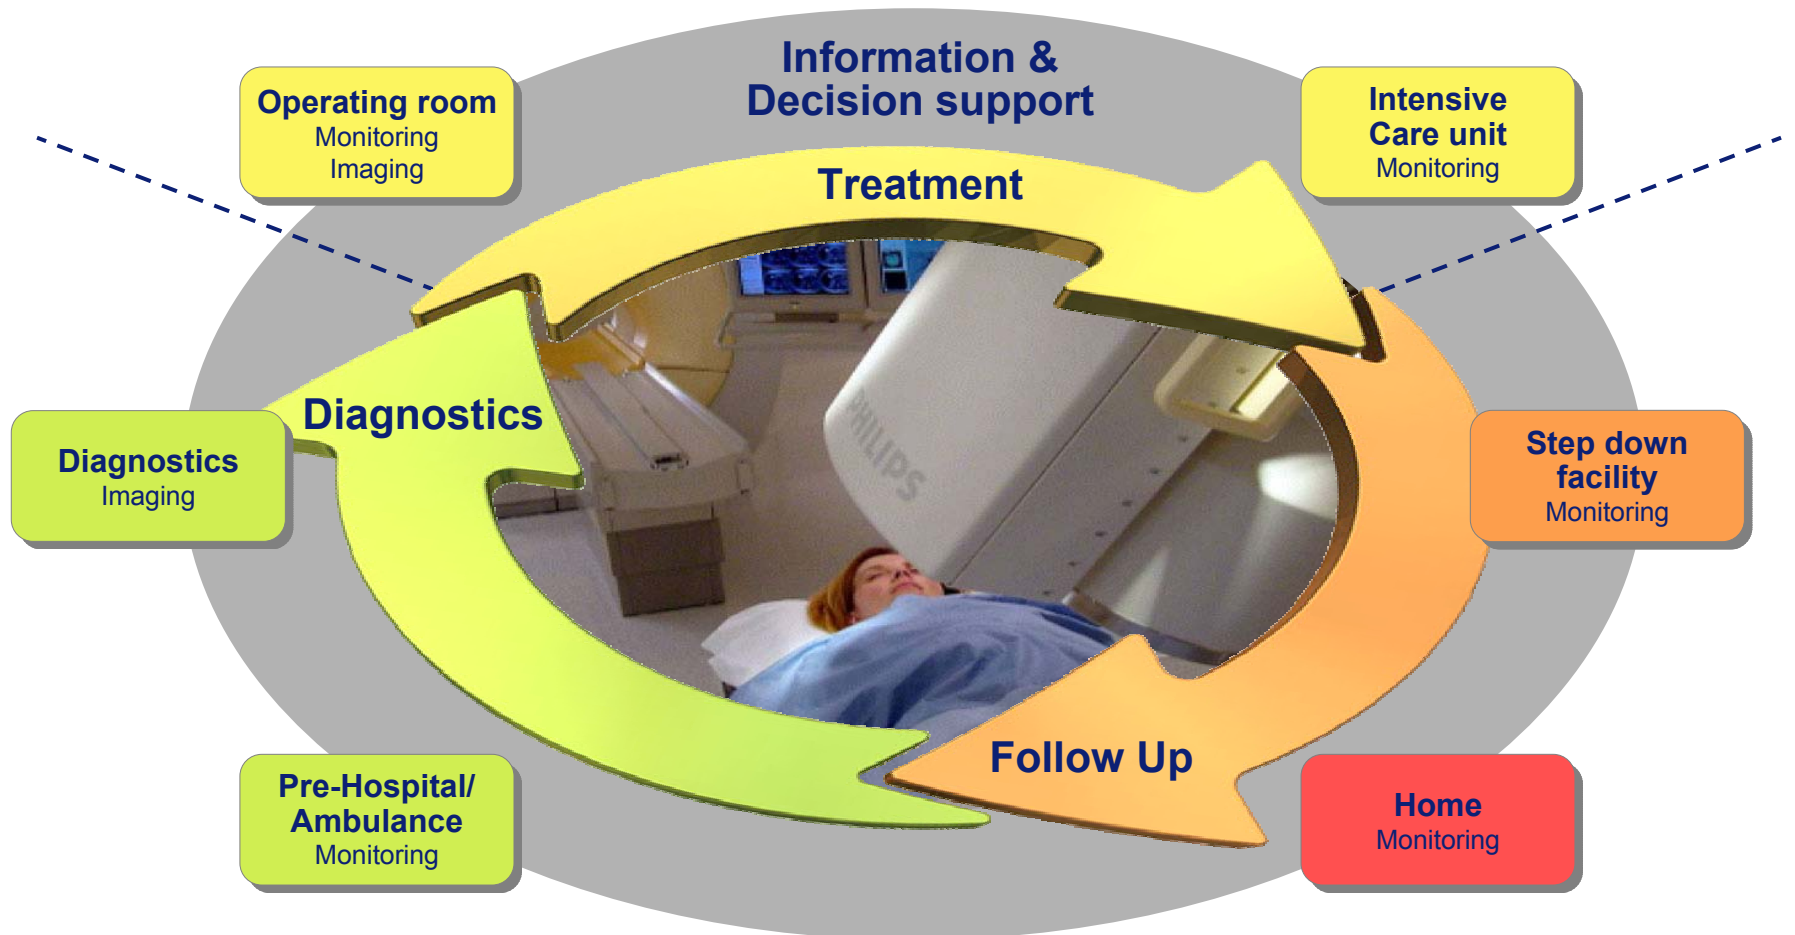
Information & Decision support

Operating room
Monitoring
Imaging

Intensive Care unit
Monitoring

Treatment

Diagnostics

Diagnostics
Imaging

PHILIPS

Step down facility
Monitoring

Follow Up

Pre-Hospital/ Ambulance
Monitoring

Home
Monitoring